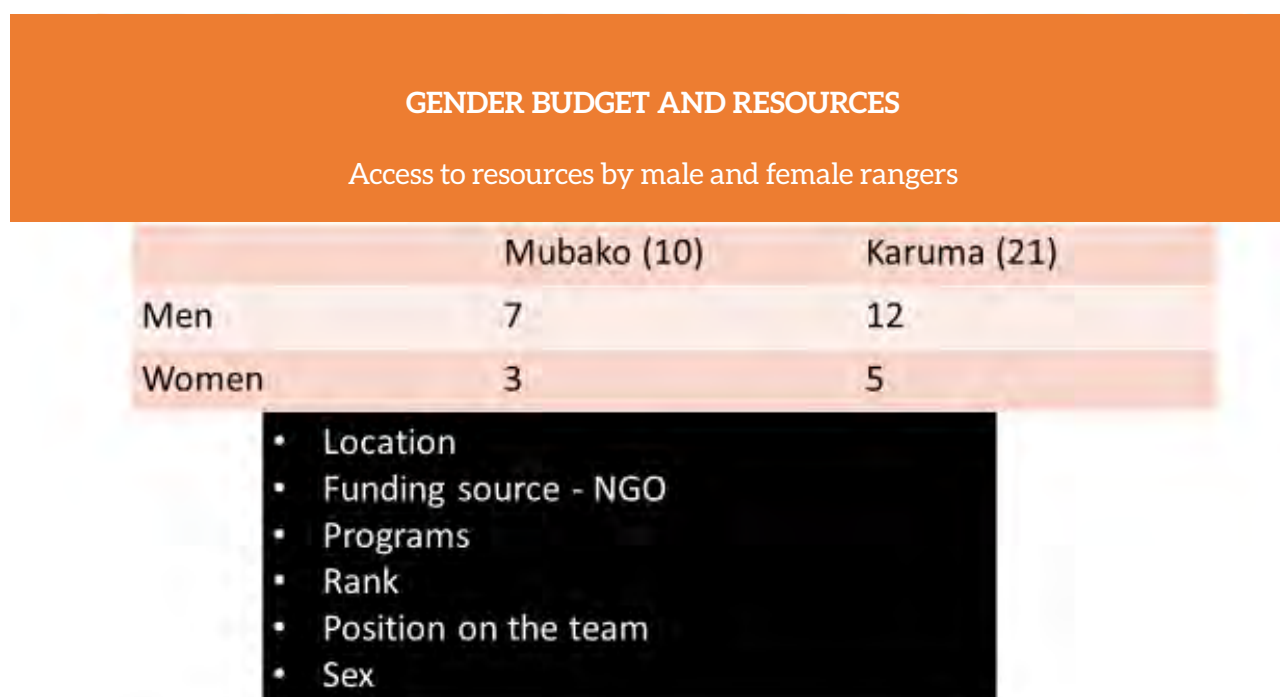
GENDER BUDGET AND RESOURCES

Access to resources by male and female rangers

| | Mubako (10) | Karuma (21) |
|---|---|---|
| Men | 7 | 12 |
| Women | 3 | 5 |

- Location
- Funding source - NGO
- Programs
- Rank
- Position on the team
- Sex